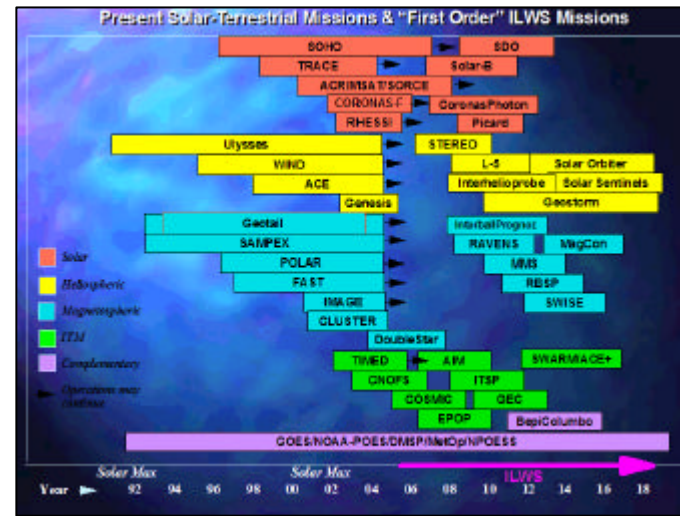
Present Solar-Terrestrial Missions & "First Order" ILWS Missions

SOHO
SDO
TRACE
Solar-B
ACRIMSAT/SORCE
CORONAS-F
Coronas Photon
RHESSI
Picard
Ulysses
STEREO
WIND
L-5
Solar Orbiter
ACE
Interhelioprobe
Solar Sentinels
Genesis
Geostorm
Geotail
InterballPrognoz
SAMPEX
RAVENS
MagCon
POLAR
MMS
FAST
RBSP
IMAGE
SWISE
CLUSTER
DoubleStar
TIMED
AIM
SWARM/ACE+
CNOFS
ITSP
COSMIC
GEC
EPOP
BepiColumbo
GOES/NOAA-POES/DMSP/MetOp/NPOESS

Solar
Heliospheric
Magnetospheric
ITM
Complementary
Operations may continue

Solar Max
Solar Max
ILWS
Year 92 94 96 98 00 02 04 06 08 10 12 14 16 18